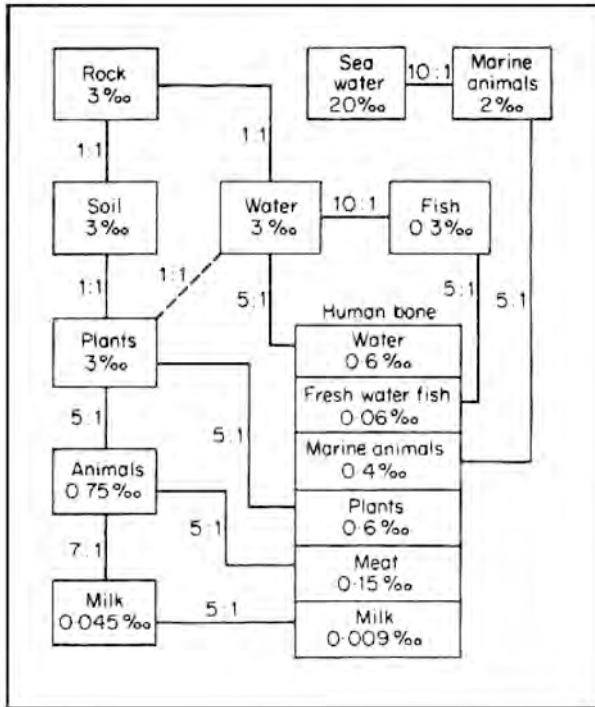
Rock
3‰

Sea water
20‰

10:1

Marine animals
2‰

1:1

1:1

Soil
3‰

Water
3‰

10:1

Fish
0·3‰

1:1

1:1

5:1

5:1

5:1

Human bone

Plants
3‰

Water
0·6‰

Fresh water fish
0·06‰

5:1

5:1

Animals
0·75‰

Marine animals
0·4‰

Plants
0·6‰

5:1

7:1

Meat
0·15‰

Milk
0·045‰

5:1

Milk
0·009‰